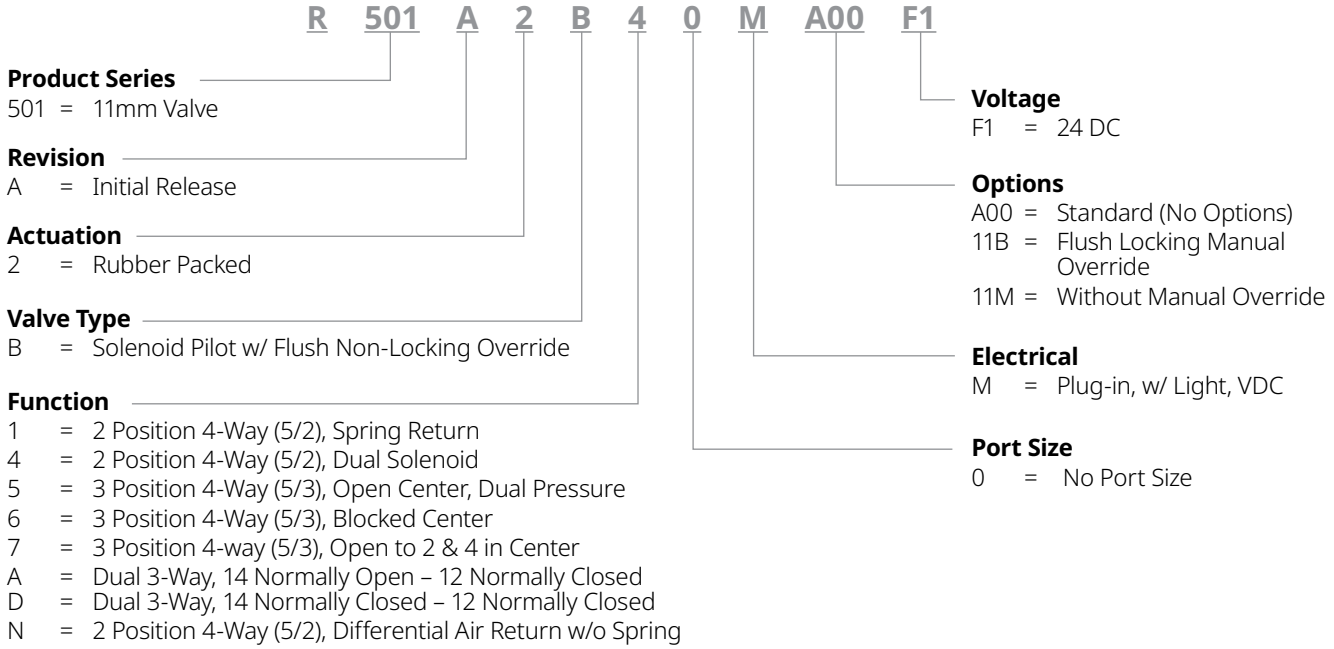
R 501 A 2 B 4 0 M A00 F1

**Product Series**
501 = 11mm Valve

**Revision**
A = Initial Release

**Actuation**
2 = Rubber Packed

**Valve Type**
B = Solenoid Pilot w/ Flush Non-Locking Override

**Function**
1 = 2 Position 4-Way (5/2), Spring Return
4 = 2 Position 4-Way (5/2), Dual Solenoid
5 = 3 Position 4-Way (5/3), Open Center, Dual Pressure
6 = 3 Position 4-Way (5/3), Blocked Center
7 = 3 Position 4-way (5/3), Open to 2 & 4 in Center
A = Dual 3-Way, 14 Normally Open – 12 Normally Closed
D = Dual 3-Way, 14 Normally Closed – 12 Normally Closed
N = 2 Position 4-Way (5/2), Differential Air Return w/o Spring

**Voltage**
F1 = 24 DC

**Options**
A00 = Standard (No Options)
11B = Flush Locking Manual Override
11M = Without Manual Override

**Electrical**
M = Plug-in, w/ Light, VDC

**Port Size**
0 = No Port Size